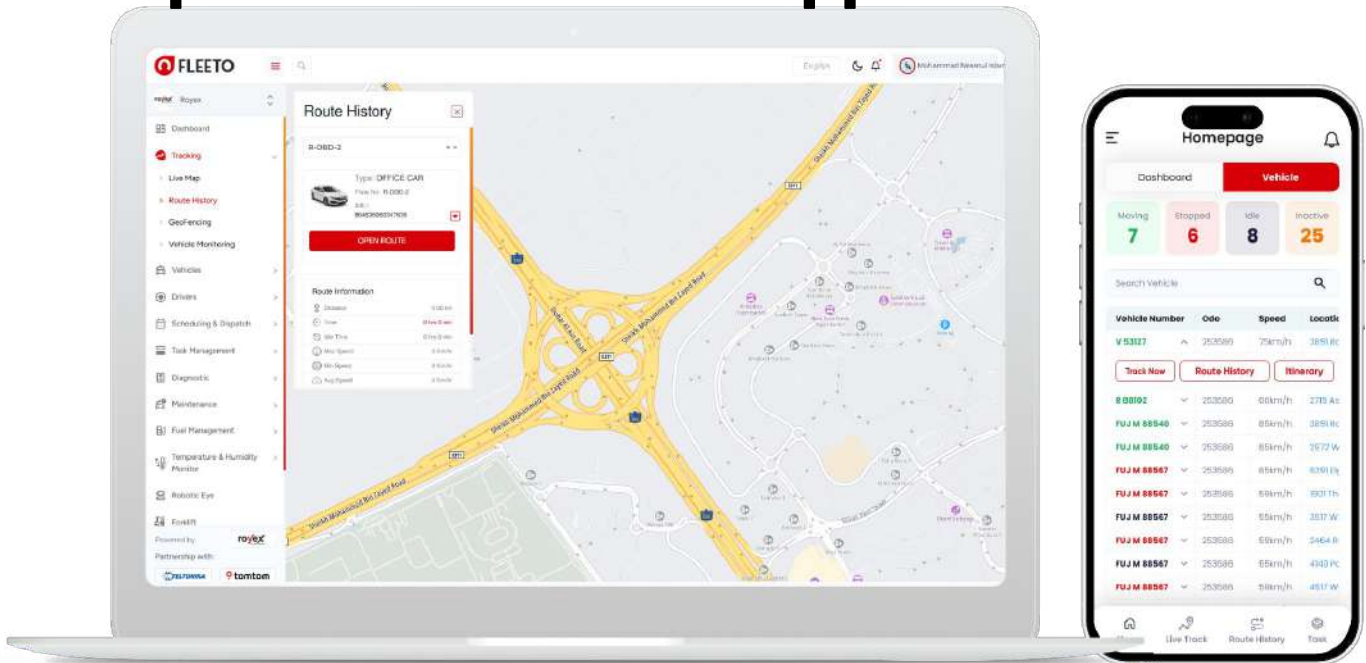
FLEETO

English

Mohammad Nawazul Islam

Royex

Dashboard

Tracking

Live Map

Route History

GeoFencing

Vehicle Monitoring

Vehicles

Drivers

Scheduling & Dispatch

Task Management

Diagnostic

Maintenance

Fuel Management

Temperature & Humidity Monitor

Robotic Eye

Forklift

Powered by royex

Partnership with:

TELTONIKA tomtom

Route History

R-OBD-2

Type: OFFICE CAR

Plate No: R-OBD-2

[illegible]

OPEN ROUTE

Route Information

Distance

Time

Idle Time

Max Speed

Min Speed

Avg Speed

Sheikh Mohammed Bin Zayed Road

Homepage

Dashboard

Vehicle

Moving 7

Stopped 6

Idle 8

Inactive 25

Search Vehicle

| Vehicle Number | Odo | Speed | Locatio |
|---|---|---|---|
| V 53127 | 253586 | 75km/h | 3891 Rc |

Track Now

Route History

Itinerary

| | | | |
|---|---|---|---|
| R 88192 | 253586 | 66km/h | 2715 As |
| FUJ M 88540 | 253586 | 85km/h | 3891 Rc |
| FUJ M 88540 | 253586 | 85km/h | 2972 W |
| FUJ M 88567 | 253586 | 65km/h | 6391 El |
| FUJ M 88567 | 253586 | 59km/h | 1901 Th |
| FUJ M 88567 | 253586 | 55km/h | 3517 W |
| FUJ M 88567 | 253586 | 55km/h | 3464 R |
| FUJ M 88567 | 253586 | 55km/h | 4140 Pc |
| FUJ M 88567 | 253586 | 59km/h | 4517 W |

Live Track

Route History

Task